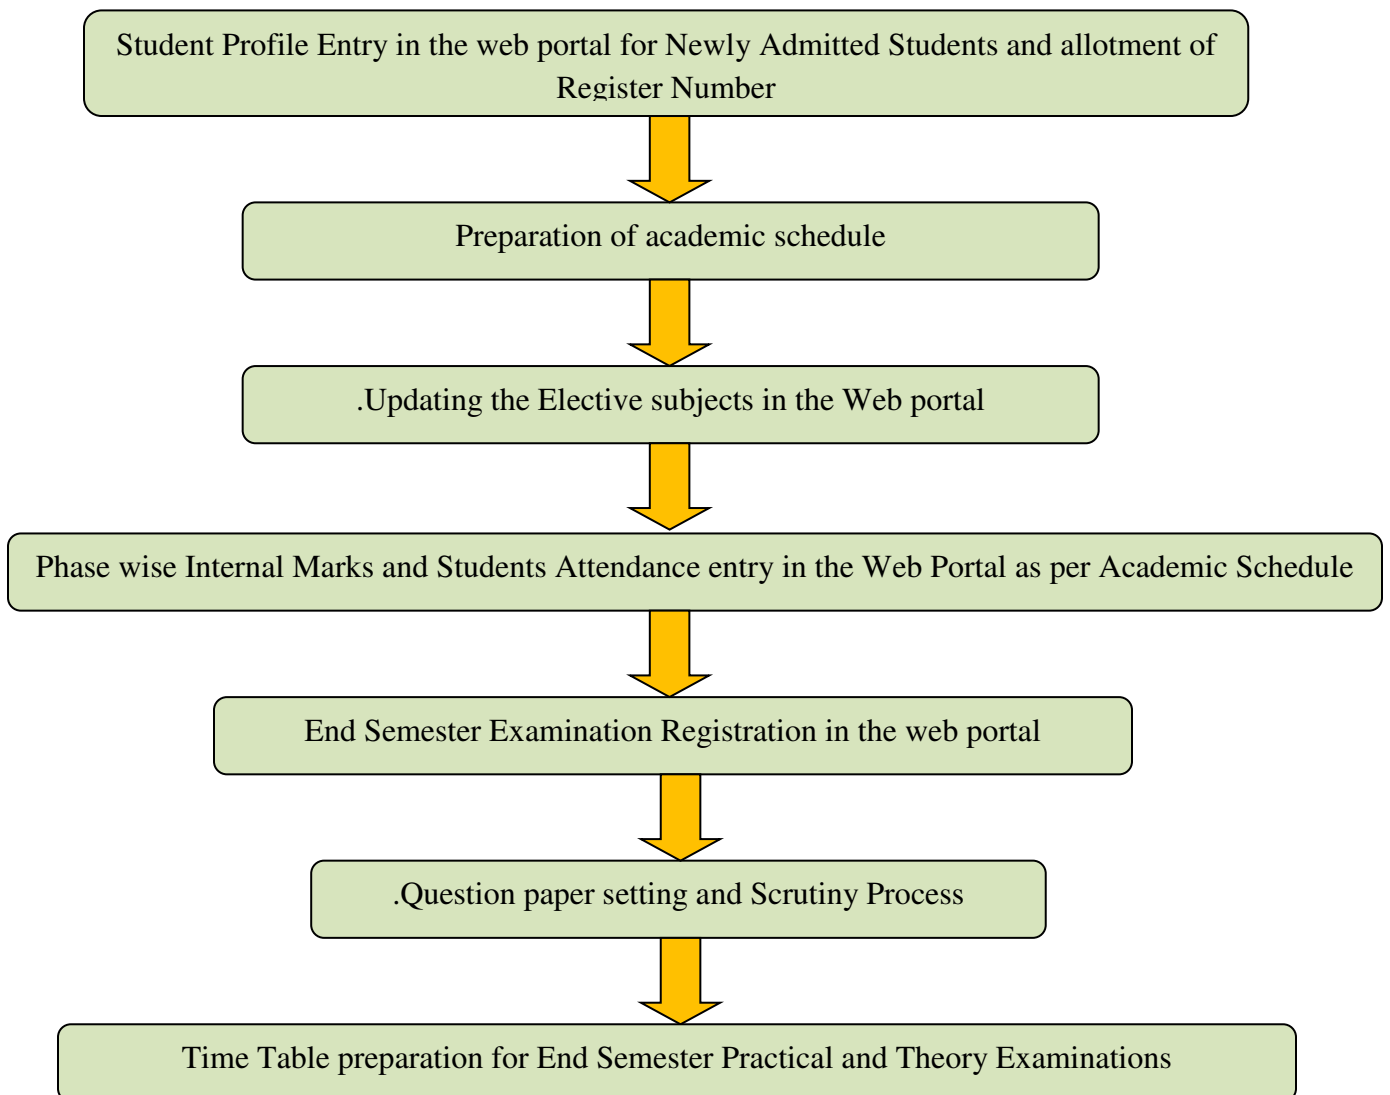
Student Profile Entry in the web portal for Newly Admitted Students and allotment of Register Number

Preparation of academic schedule

.Updating the Elective subjects in the Web portal

Phase wise Internal Marks and Students Attendance entry in the Web Portal as per Academic Schedule

End Semester Examination Registration in the web portal

.Question paper setting and Scrutiny Process

Time Table preparation for End Semester Practical and Theory Examinations